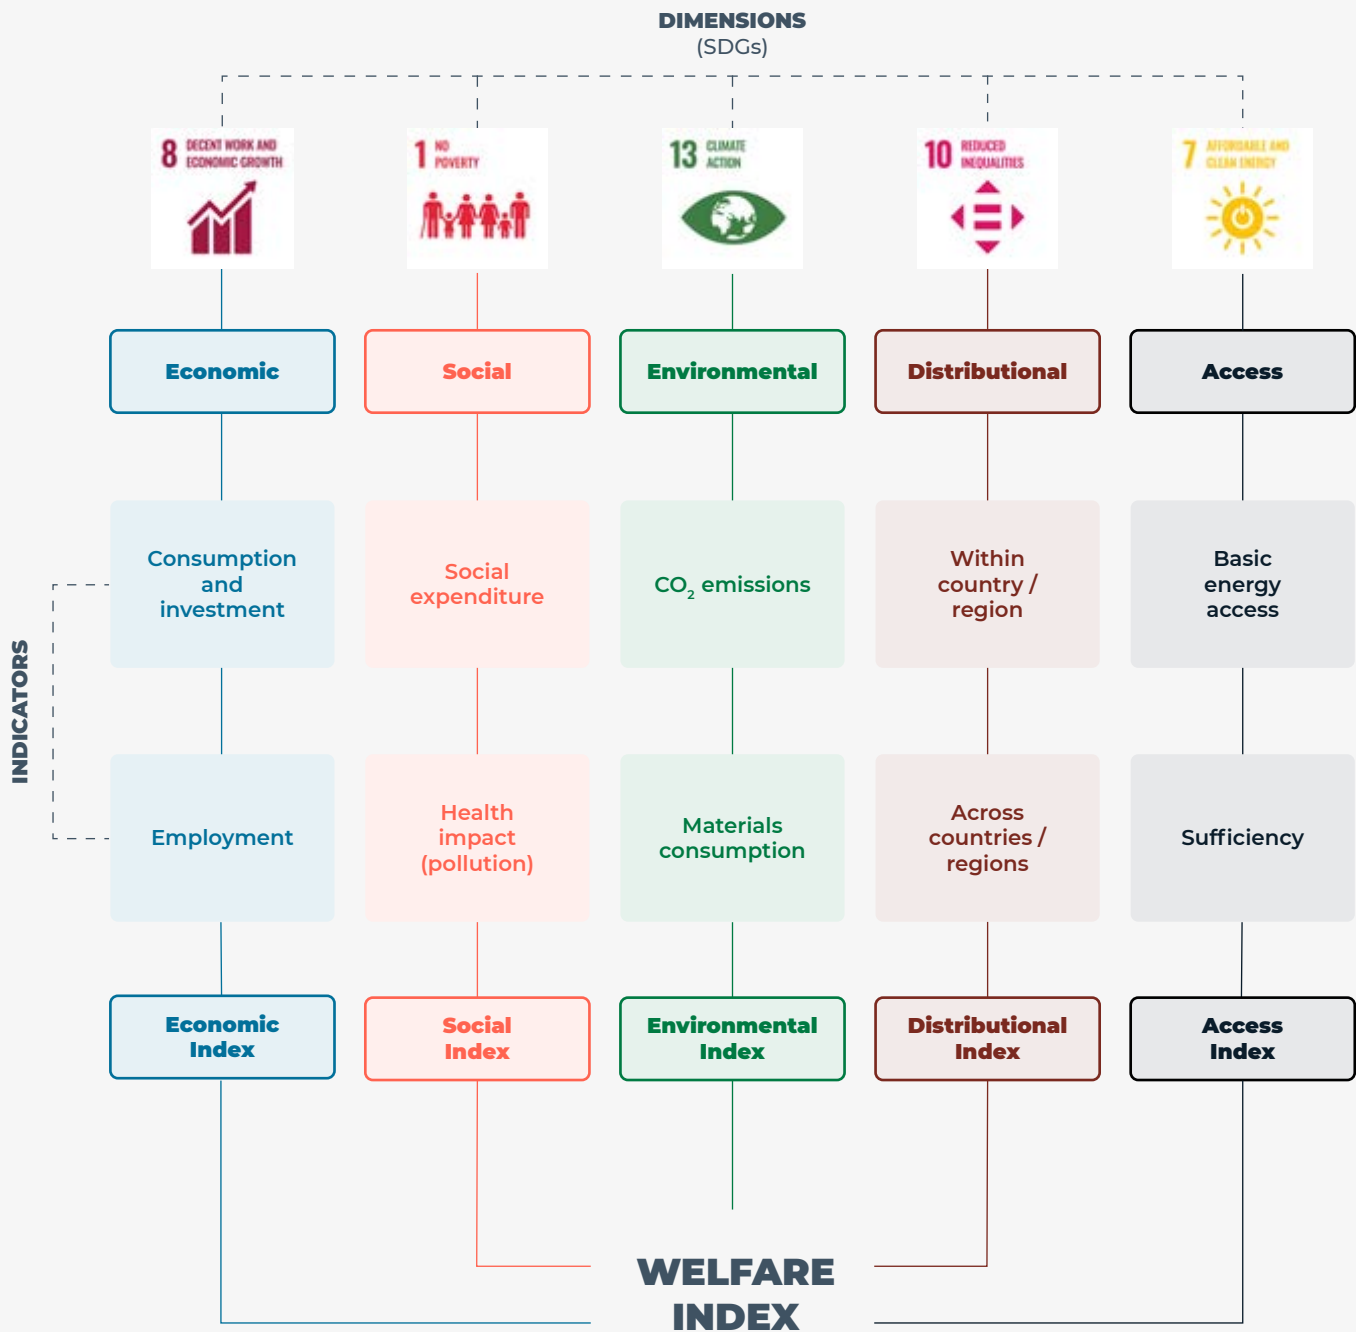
DIMENSIONS
(SDGs)

8 DECENT WORK AND ECONOMIC GROWTH

1 NO POVERTY

13 CLIMATE ACTION

10 REDUCED INEQUALITIES

7 AFFORDABLE AND CLEAN ENERGY

Economic

Social

Environmental

Distributional

Access

INDICATORS

Consumption and investment

Social expenditure

$CO_2$ emissions

Within country / region

Basic energy access

Employment

Health impact (pollution)

Materials consumption

Across countries / regions

Sufficiency

Economic Index

Social Index

Environmental Index

Distributional Index

Access Index

WELFARE INDEX